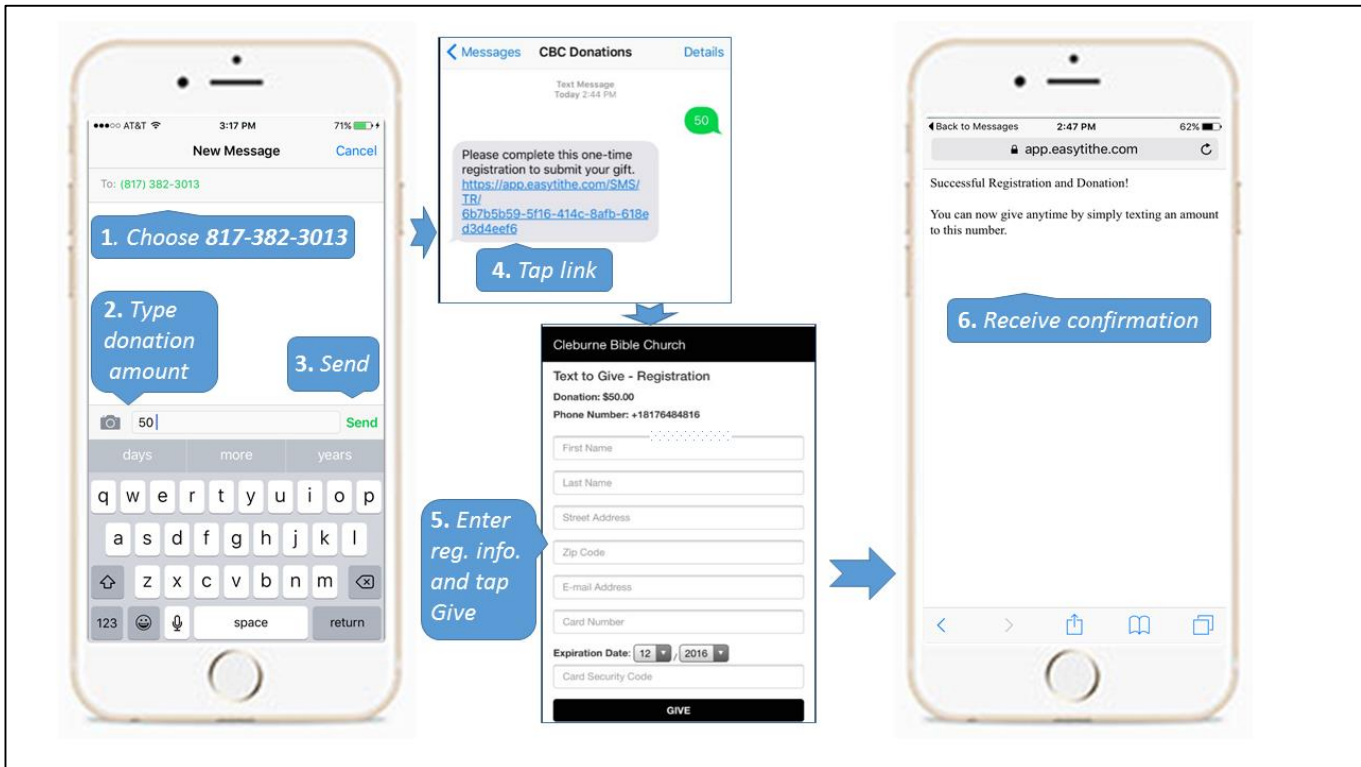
●●●○○ AT&T 3:17 PM 71%

New Message Cancel

To: (817) 382-3013

1. Choose 817-382-3013

2. Type donation amount

3. Send

50 Send

days more years

q w e r t y u i o p

a s d f g h j k l

z x c v b n m

123 space return

< Messages CBC Donations Details

Text Message
Today 2:44 PM

50

Please complete this one-time registration to submit your gift. https://app.easytithe.com/SMS/TR/6b7b5b59-5f16-414c-8afb-618ed3d4eef6

4. Tap link

Cleburne Bible Church

Text to Give - Registration

Donation: $50.00

Phone Number: +18176484816

First Name

Last Name

Street Address

Zip Code

E-mail Address

Card Number

Expiration Date: 12 / 2016

Card Security Code

GIVE

5. Enter reg. info. and tap Give

◂Back to Messages 2:47 PM 62%

app.easytithe.com

Successful Registration and Donation!

You can now give anytime by simply texting an amount to this number.

6. Receive confirmation